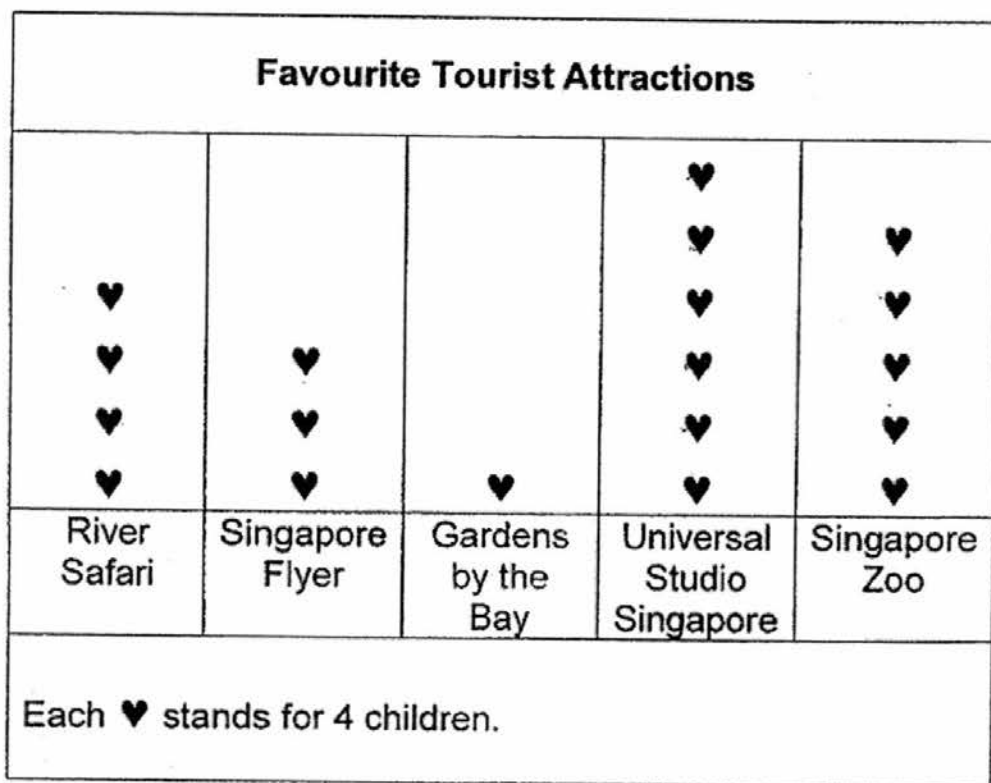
Favourite Tourist Attractions

| ♥♥♥♥ | ♥♥♥ | ♥ | ♥♥♥♥♥♥ | ♥♥♥♥♥ |
|---|---|---|---|---|
| River Safari | Singapore Flyer | Gardens by the Bay | Universal Studio Singapore | Singapore Zoo |

Each ♥ stands for 4 children.